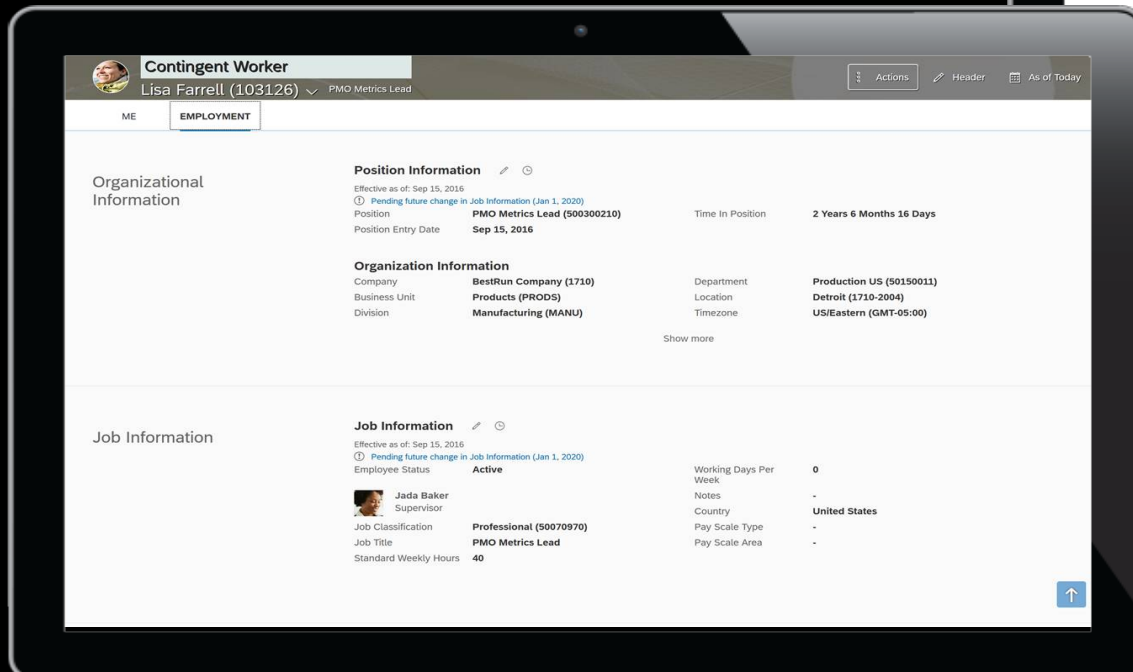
Contingent Worker
Lisa Farrell (103126) PMO Metrics Lead

Actions Header As of Today

ME EMPLOYMENT

Organizational Information

Position Information
Effective as of: Sep 15, 2016
Pending future change in Job Information (Jan 1, 2020)

| | | | |
|---|---|---|---|
| Position | PMO Metrics Lead (500300210) | Time In Position | 2 Years 6 Months 16 Days |
| Position Entry Date | Sep 15, 2016 | | |

Organization Information

| | | | |
|---|---|---|---|
| Company | BestRun Company (1710) | Department | Production US (50150011) |
| Business Unit | Products (PRODS) | Location | Detroit (1710-2004) |
| Division | Manufacturing (MANU) | Timezone | US/Eastern (GMT-05:00) |

Show more

Job Information

Job Information
Effective as of: Sep 15, 2016
Pending future change in Job Information (Jan 1, 2020)

| | | | |
|---|---|---|---|
| Employee Status | Active | Working Days Per Week | 0 |
| Jada Baker Supervisor | | Notes | - |
| | | Country | United States |
| Job Classification | Professional (50070970) | Pay Scale Type | - |
| Job Title | PMO Metrics Lead | Pay Scale Area | - |
| Standard Weekly Hours | 40 | | |